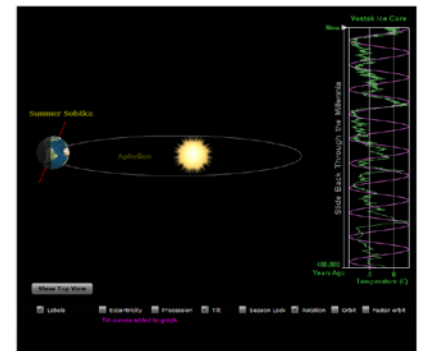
Summer Solstice

Aphelion

Vostok Ice Core

Now

Slide Back Through the Millennia

400,000 Years Ago

-8 0 8

Temperature (C)

Show Top View

Labels

Eccentricity

Precession

Tilt

Season Lock

Rotation

Orbit

Radial orbit

Tilt curves added to graph